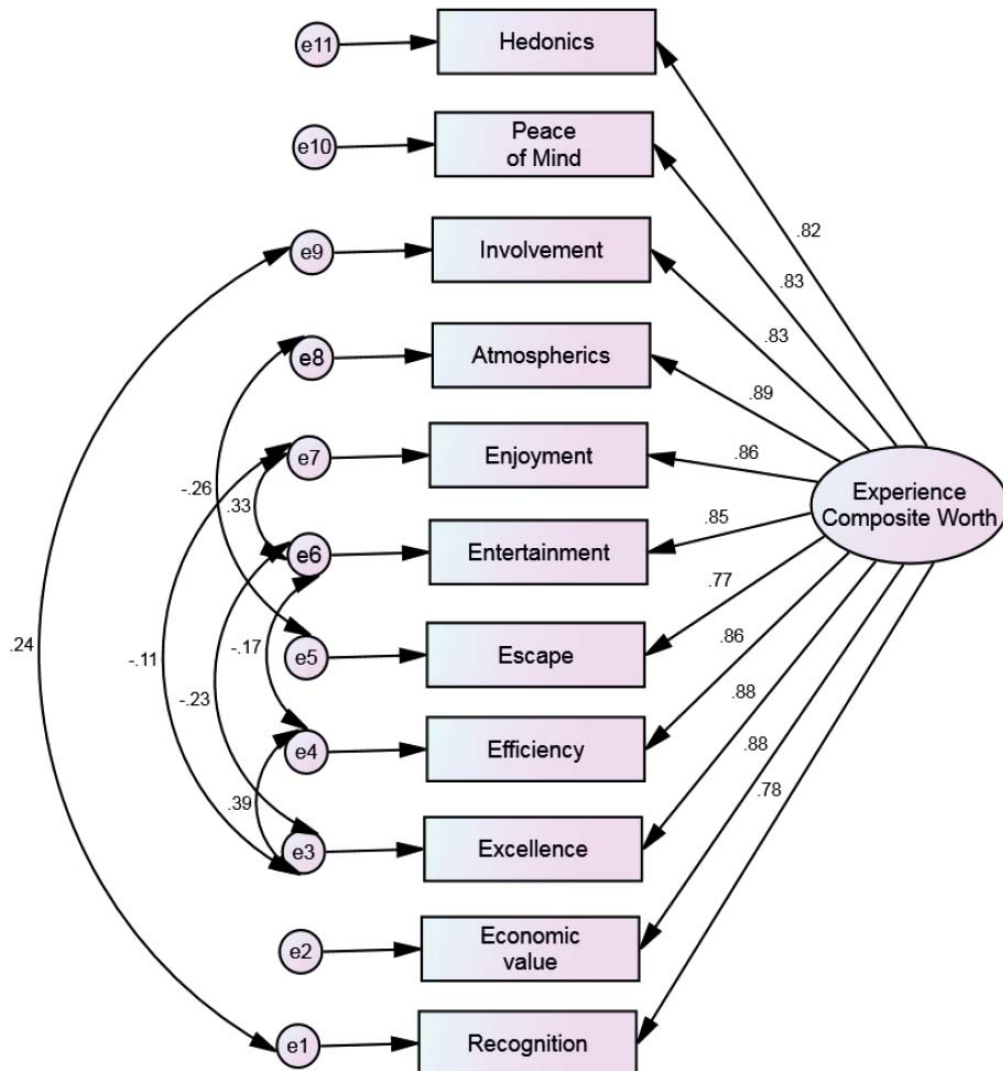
e11
Hedonics
e10
Peace of Mind
e9
Involvement
e8
Atmospherics
e7
Enjoyment
e6
Entertainment
e5
Escape
e4
Efficiency
e3
Excellence
e2
Economic value
e1
Recognition

.82
.83
.83
.89
.86
.85
.77
.86
.88
.88
.78

Experience Composite Worth

.24
-.26
.33
-.11
-.17
-.23
.39